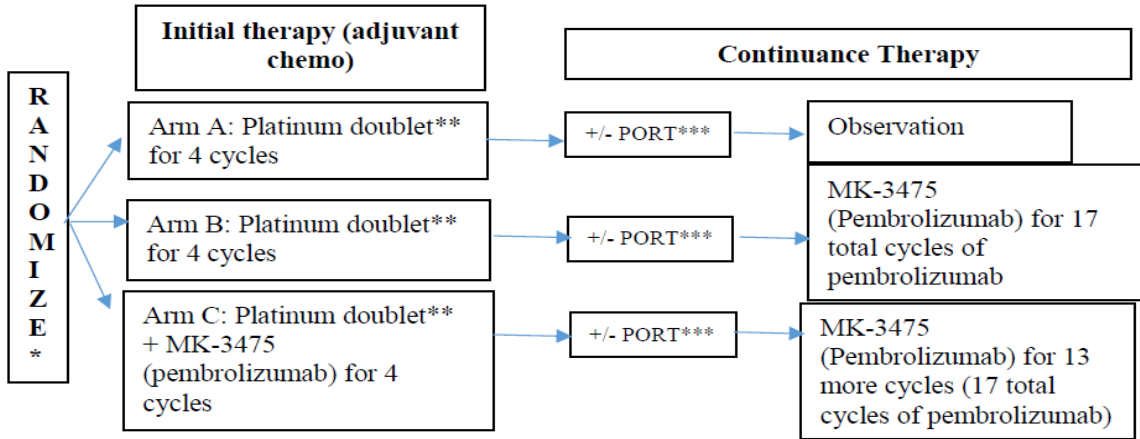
Initial therapy (adjuvant chemo)

Continuance Therapy

R A N D O M I Z E *

Arm A: Platinum doublet** for 4 cycles

+/- PORT***

Observation

Arm B: Platinum doublet** for 4 cycles

+/- PORT***

MK-3475 (Pembrolizumab) for 17 total cycles of pembrolizumab

Arm C: Platinum doublet** + MK-3475 (pembrolizumab) for 4 cycles

+/- PORT***

MK-3475 (Pembrolizumab) for 13 more cycles (17 total cycles of pembrolizumab)